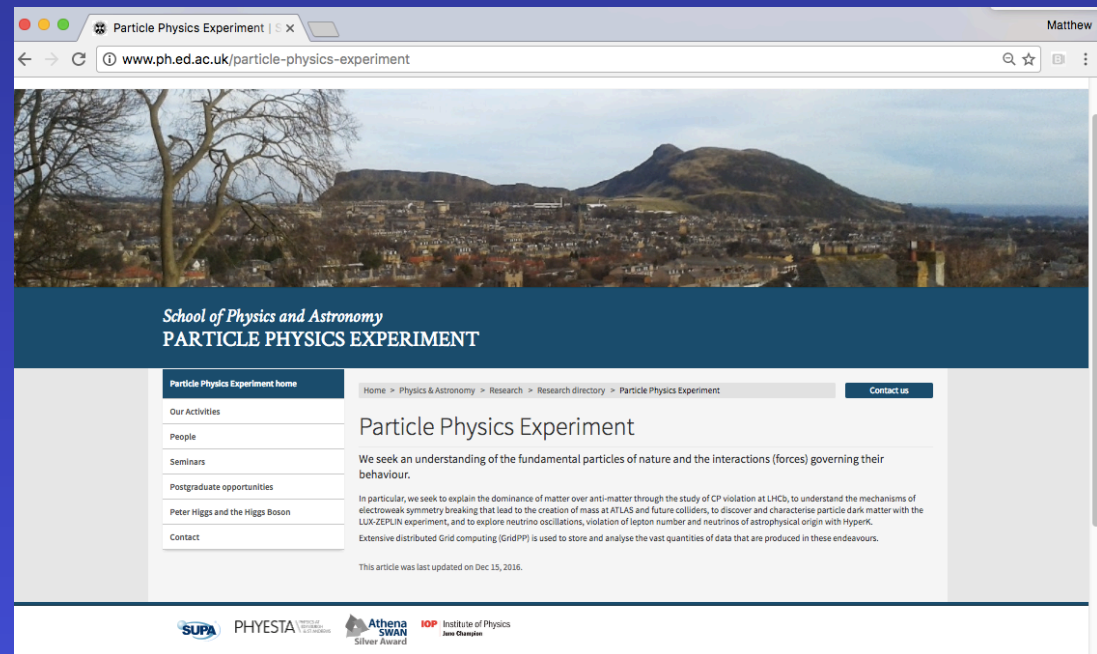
Particle Physics Experiment | S ×

Matthew

www.ph.ed.ac.uk/particle-physics-experiment

School of Physics and Astronomy
PARTICLE PHYSICS EXPERIMENT

Particle Physics Experiment home

Our Activities

People

Seminars

Postgraduate opportunities

Peter Higgs and the Higgs Boson

Contact

Home > Physics & Astronomy > Research > Research directory > Particle Physics Experiment

Contact us

Particle Physics Experiment

We seek an understanding of the fundamental particles of nature and the interactions (forces) governing their behaviour.

In particular, we seek to explain the dominance of matter over anti-matter through the study of CP violation at LHCb, to understand the mechanisms of electroweak symmetry breaking that lead to the creation of mass at ATLAS and future colliders, to discover and characterise particle dark matter with the LUX-ZEPLIN experiment, and to explore neutrino oscillations, violation of lepton number and neutrinos of astrophysical origin with HyperK.

Extensive distributed Grid computing (GridPP) is used to store and analyse the vast quantities of data that are produced in these endeavours.

This article was last updated on Dec 15, 2016.

SUPA PHYESTA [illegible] Athena SWAN Silver Award IOP Institute of Physics Juno Champion